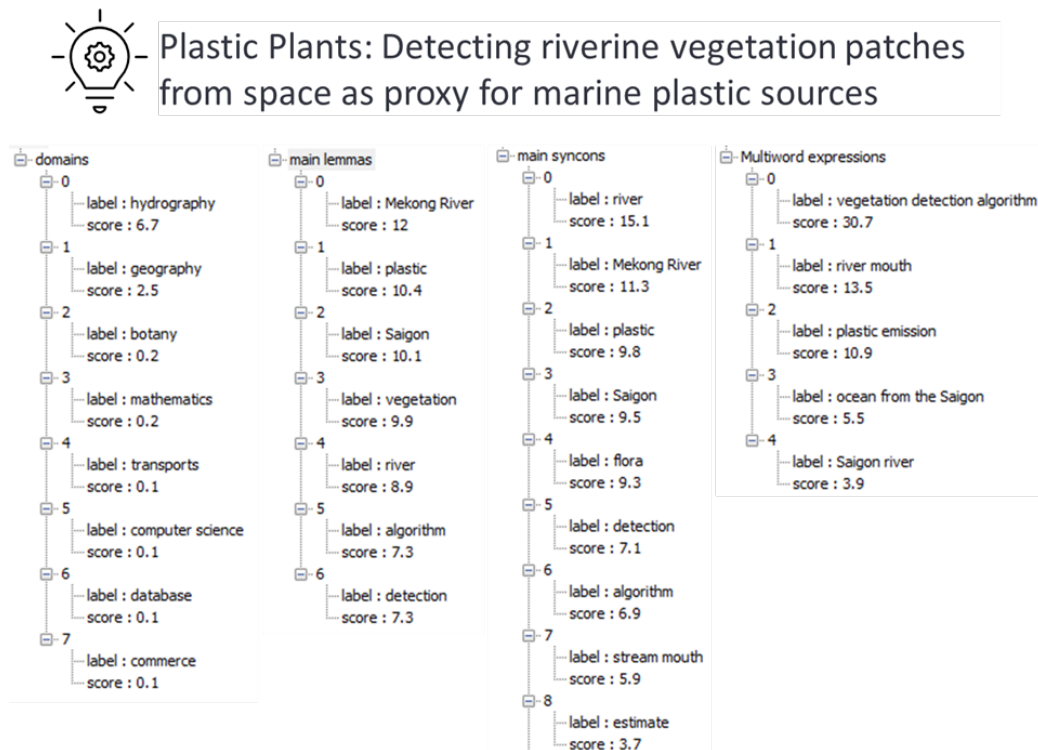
Plastic Plants: Detecting riverine vegetation patches from space as proxy for marine plastic sources

domains
0
label : hydrography
score : 6.7
1
label : geography
score : 2.5
2
label : botany
score : 0.2
3
label : mathematics
score : 0.2
4
label : transports
score : 0.1
5
label : computer science
score : 0.1
6
label : database
score : 0.1
7
label : commerce
score : 0.1

main lemmas
0
label : Mekong River
score : 12
1
label : plastic
score : 10.4
2
label : Saigon
score : 10.1
3
label : vegetation
score : 9.9
4
label : river
score : 8.9
5
label : algorithm
score : 7.3
6
label : detection
score : 7.3

main syncons
0
label : river
score : 15.1
1
label : Mekong River
score : 11.3
2
label : plastic
score : 9.8
3
label : Saigon
score : 9.5
4
label : flora
score : 9.3
5
label : detection
score : 7.1
6
label : algorithm
score : 6.9
7
label : stream mouth
score : 5.9
8
label : estimate
score : 3.7

Multiword expressions
0
label : vegetation detection algorithm
score : 30.7
1
label : river mouth
score : 13.5
2
label : plastic emission
score : 10.9
3
label : ocean from the Saigon
score : 5.5
4
label : Saigon river
score : 3.9